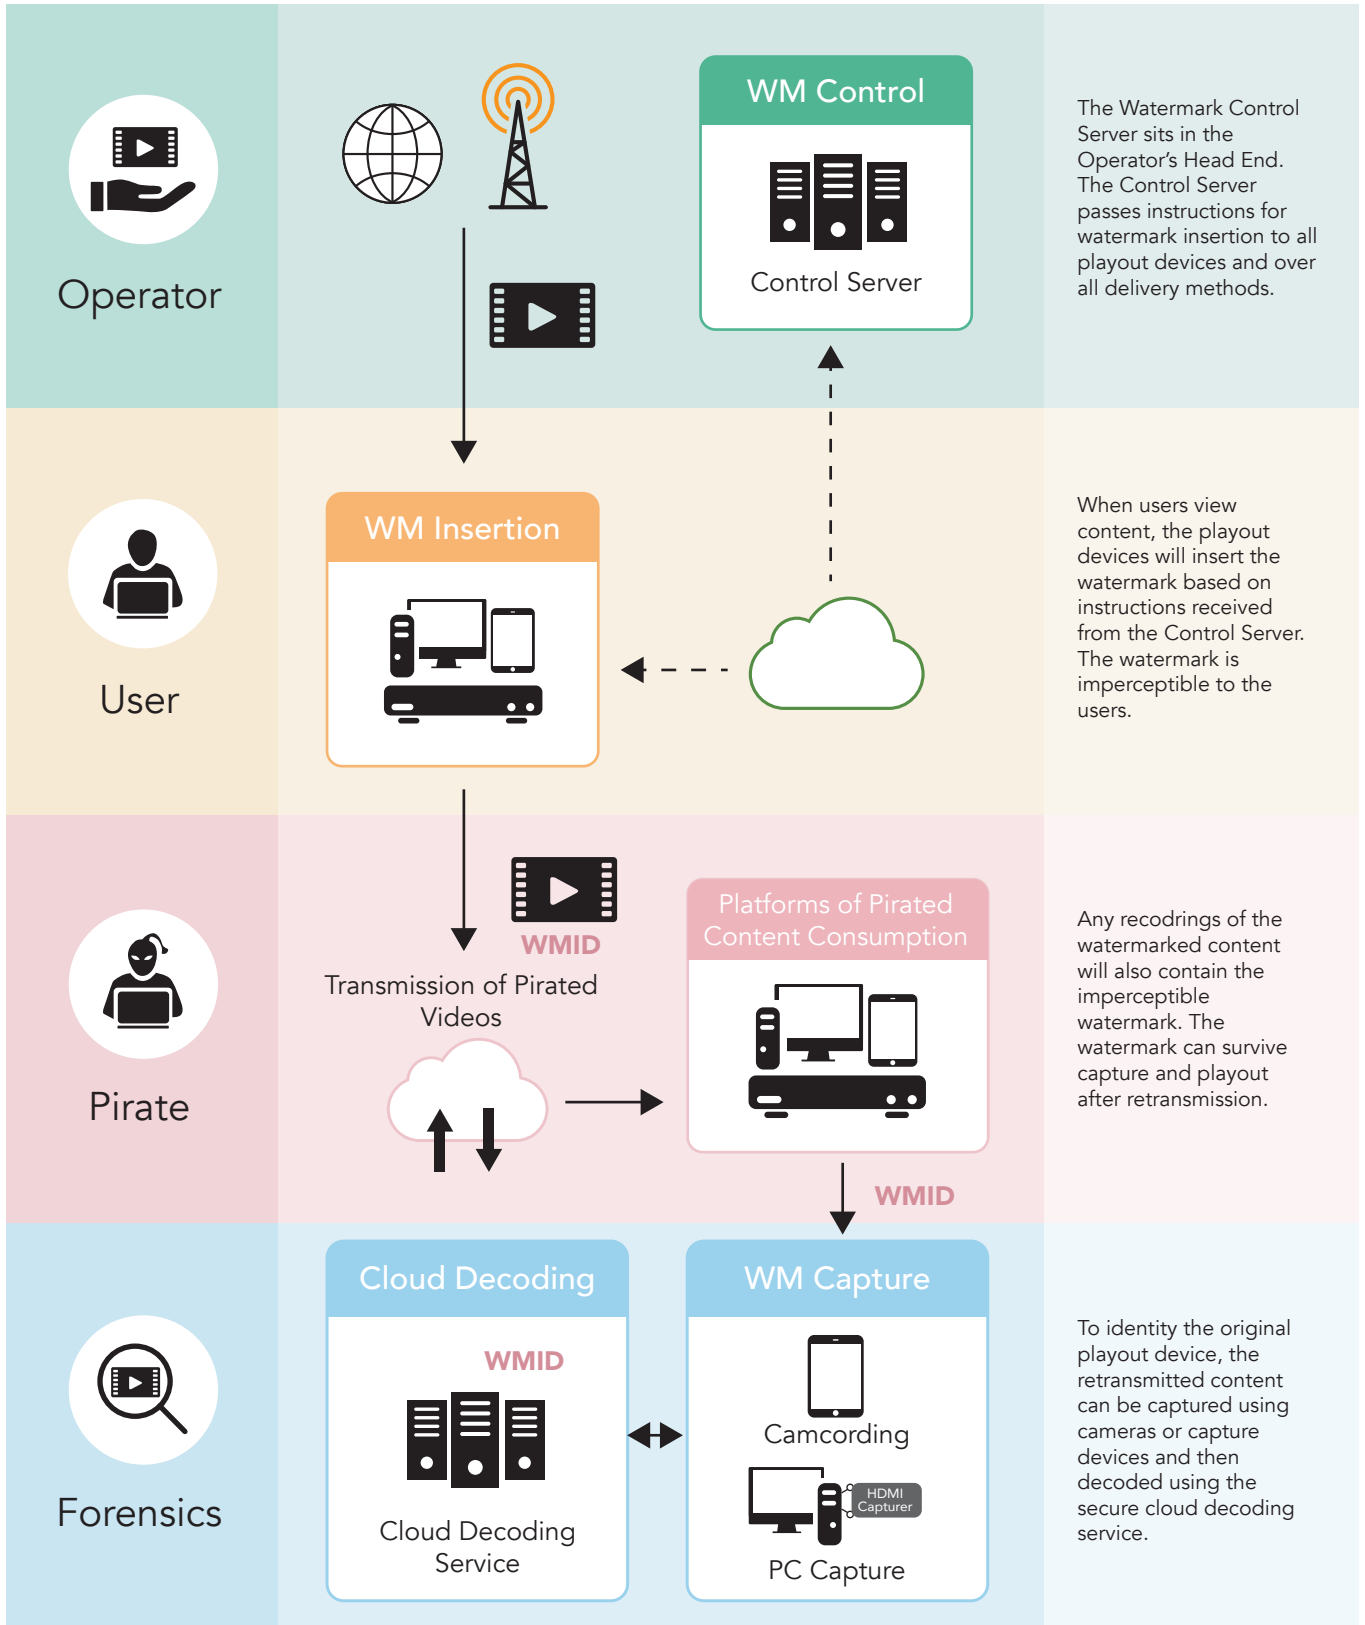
Operator

WM Control

Control Server

The Watermark Control Server sits in the Operator's Head End. The Control Server passes instructions for watermark insertion to all playout devices and over all delivery methods.

User

WM Insertion

When users view content, the playout devices will insert the watermark based on instructions received from the Control Server. The watermark is imperceptible to the users.

Pirate

WMID

Transmission of Pirated Videos

Platforms of Pirated Content Consumption

WMID

Any recodrings of the watermarked content will also contain the imperceptible watermark. The watermark can survive capture and playout after retransmission.

Forensics

Cloud Decoding

WMID

Cloud Decoding Service

WM Capture

Camcording

HDMI Capturer

PC Capture

To identity the original playout device, the retransmitted content can be captured using cameras or capture devices and then decoded using the secure cloud decoding service.